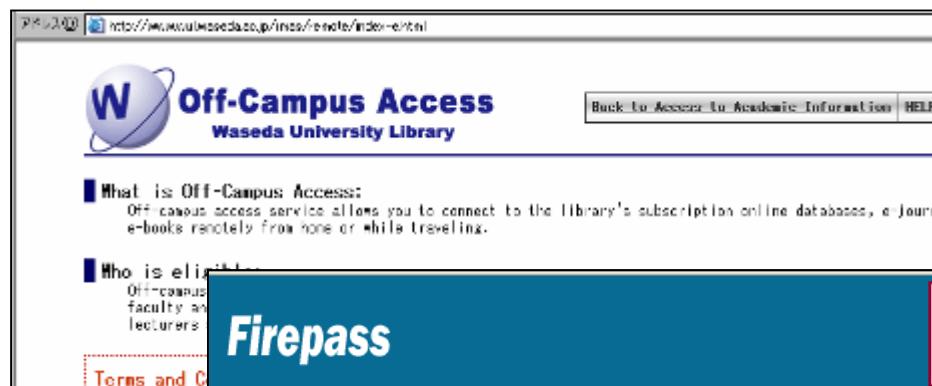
アドレス(D) http://www.wul.waseda.ac.jp/imas/remote/index-e.html

W Off-Campus Access
Waseda University Library

Back to Access to Academic Information HEL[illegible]

What is Off-Campus Access:
Off campus access service allows you to connect to the library's subscription online databases, e-jour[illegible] e-books remotely from home or while traveling.

Who is eli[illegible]
Off-campus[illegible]
faculty an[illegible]
lecturers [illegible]

Terms and C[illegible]

Firepass